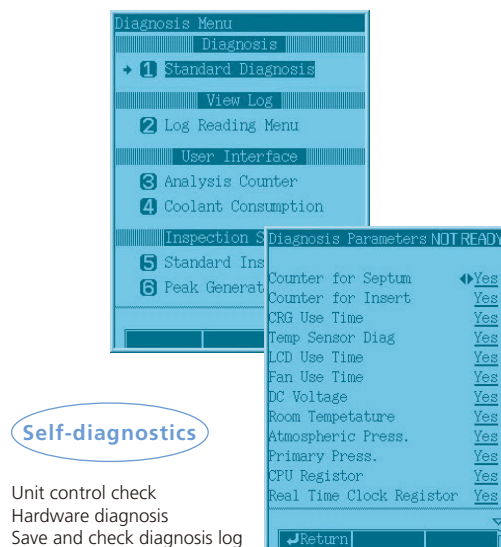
Diagnosis Menu
Diagnosis
→ 1 Standard Diagnosis
View Log
2 Log Reading Menu
User Interface
3 Analysis Counter
4 Coolant Consumption
Inspection S
5 Standard Ins
6 Peak Generat

Diagnosis Parameters NOT READY

| | |
|---|---|
| Counter for Septum | ◆Yes |
| Counter for Insert | Yes |
| CRG Use Time | Yes |
| Temp Sensor Diag | Yes |
| LCD Use Time | Yes |
| Fan Use Time | Yes |
| DC Voltage | Yes |
| Room Tempetature | Yes |
| Atmospheric Press. | Yes |
| Primary Press. | Yes |
| CPU Registor | Yes |
| Real Time Clock Registor | Yes |

Return

Self-diagnostics

Unit control check
Hardware diagnosis
Save and check diagnosis log